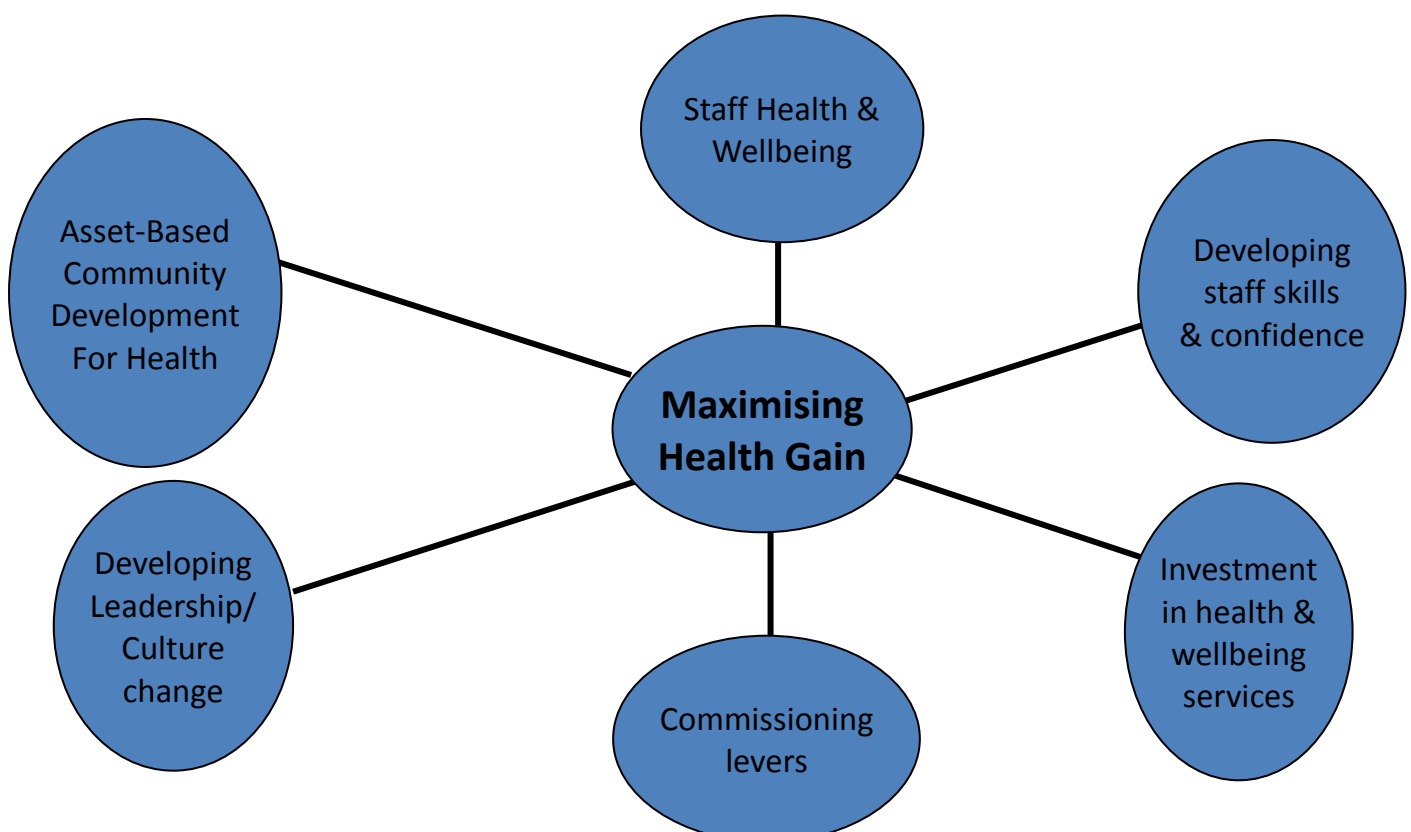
Staff Health & Wellbeing

Asset-Based Community Development For Health

Developing staff skills & confidence

**Maximising Health Gain**

Developing Leadership/ Culture change

Investment in health & wellbeing services

Commissioning levers